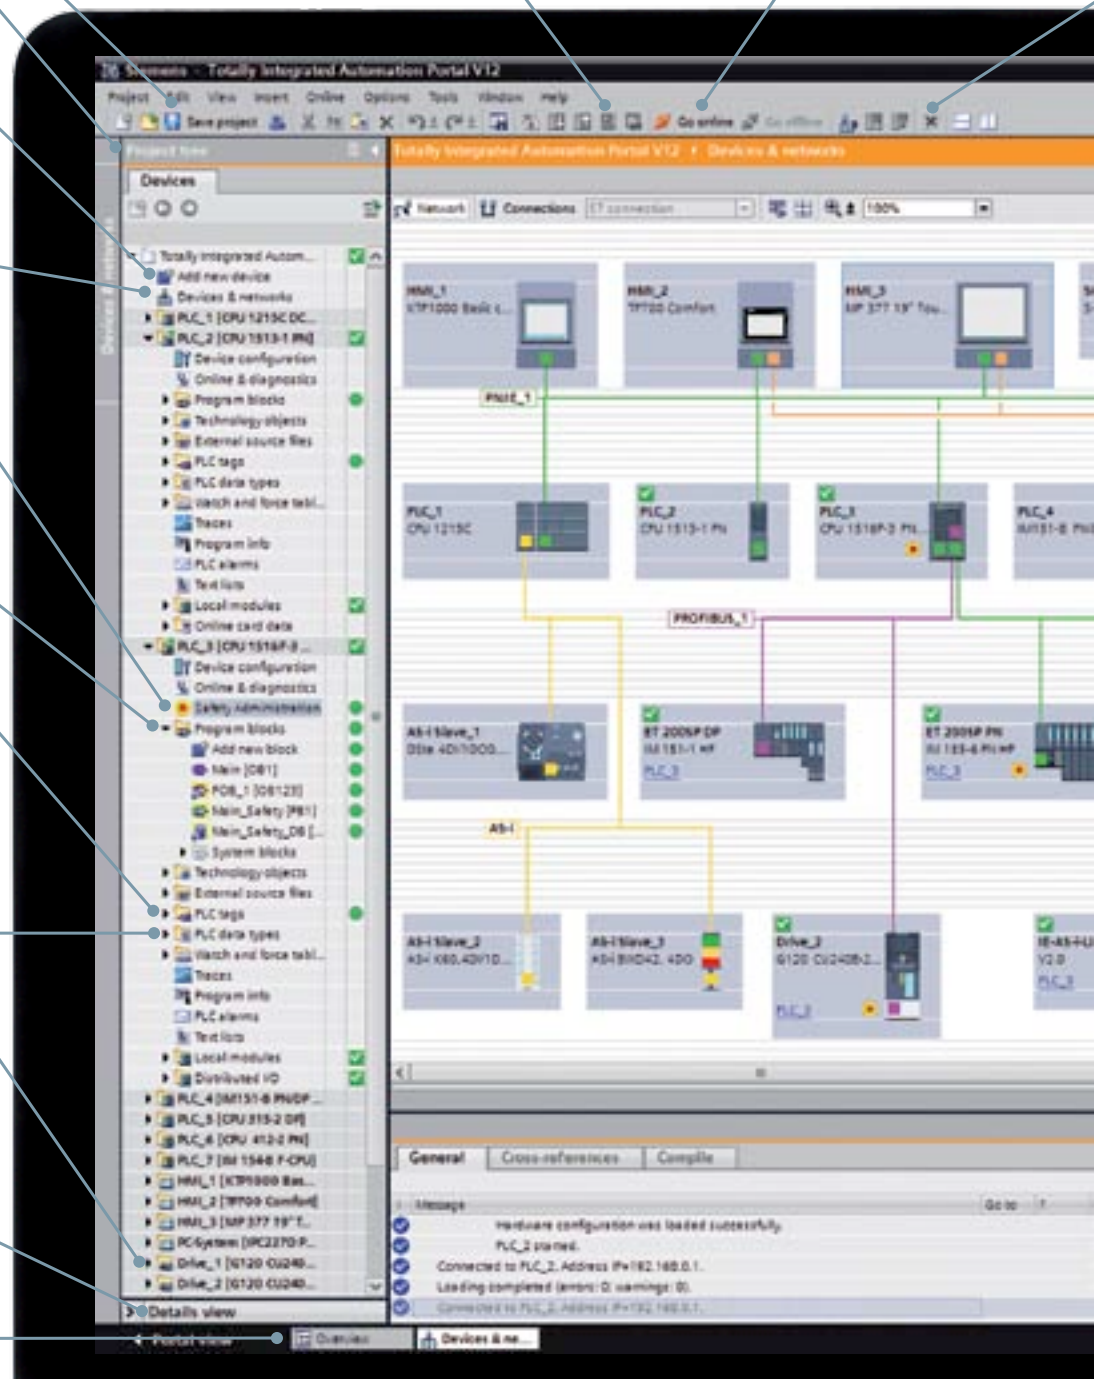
Siemens - Totally Integrated Automation Portal V12

Project Edit View Insert Online Options Tools Window Help

Save project

Go online Go offline

Project tree

Devices

Totally Integrated Autom...
Add new device
Devices & networks
PLC_1 [CPU 1215C DC...
PLC_2 [CPU 1513-1 PN]
Device configuration
Online & diagnostics
Program blocks
Technology objects
External source files
PLC tags
PLC data types
Watch and force tabl...
Traces
Program info
PLC alarms
Text lists
Local modules
Online card data
PLC_3 [CPU 1516F-3 ...
Device configuration
Online & diagnostics
Safety Administration
Program blocks
Add new block
Main [OB1]
FOB_1 [OB123]
Main_Safety [FB1]
Main_Safety_DB [...
System blocks
Technology objects
External source files
PLC tags
PLC data types
Watch and force tabl...
Traces
Program info
PLC alarms
Text lists
Local modules
Distributed I/O
PLC_4 [IM151-8 PN/DP ...
PLC_5 [CPU 315-2 DP]
PLC_6 [CPU 412-2 PN]
PLC_7 [IM 154-8 F-CPU]
HMI_1 [KTP1000 Bas...
HMI_2 [TP700 Comfort]
HMI_3 [MP 377 19" T...
PC-System [IPC227D P...
Drive_1 [G120 CU240...
Drive_2 [G120 CU240...

Details view

Portal view

Overview

Devices & ne...

Totally Integrated Automation Portal V12 ▸ Devices & networks

Network Connections ET connection 100%

HMI_1
KTP1000 Basic c...

HMI_2
TP700 Comfort

HMI_3
MP 377 19" Tou...

PN/IE_1

PLC_1
CPU 1215C

PLC_2
CPU 1513-1 PN

PLC_3
CPU 1516F-3 PN...

PLC_4
IM151-8 PN/...

PROFIBUS_1

AS-i Slave_1
DSte 4DI/1DO...

ET 200SP DP
IM151-1 HF
PLC_3

ET 200SP PN
IM 155-6 PN HF
PLC_3

AS-i

AS-i Slave_2
ASi K60,4DI/1D...

AS-i Slave_3
ASi BWD42, 4DO

Drive_2
G120 CU240B-2...
PLC_3

IE-AS-i LI
V2.0
PLC_3

General Cross-references Compile

Message Go to

Hardware configuration was loaded successfully.
PLC_2 started.
Connected to PLC_2. Address IP=192.168.0.1.
Loading completed (errors: 0; warnings: 0).
Connected to PLC_2. Address IP=192.168.0.1.